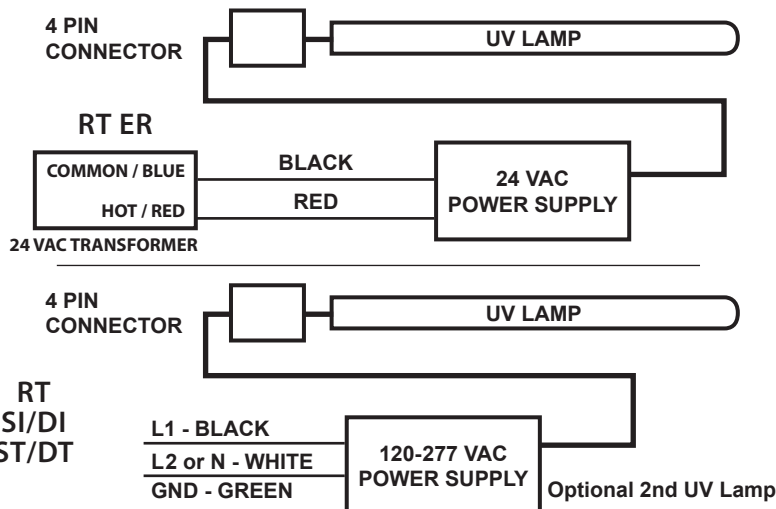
4 PIN CONNECTOR

UV LAMP

RT ER

COMMON / BLUE

HOT / RED

24 VAC TRANSFORMER

BLACK

RED

24 VAC POWER SUPPLY

4 PIN CONNECTOR

UV LAMP

RT
SI/DI
ST/DT

L1 - BLACK

L2 or N - WHITE

GND - GREEN

120-277 VAC POWER SUPPLY

Optional 2nd UV Lamp